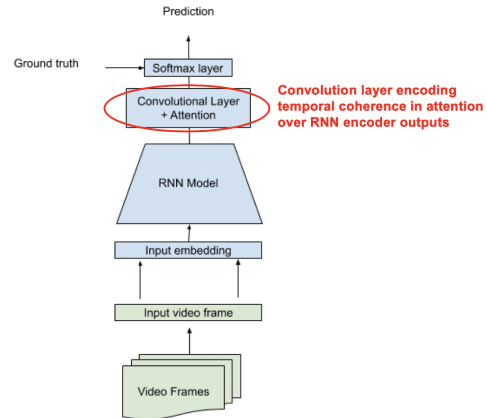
Prediction

Ground truth

Softmax layer

Convolutional Layer + Attention

Convolution layer encoding temporal coherence in attention over RNN encoder outputs

RNN Model

Input embedding

Input video frame

Video Frames